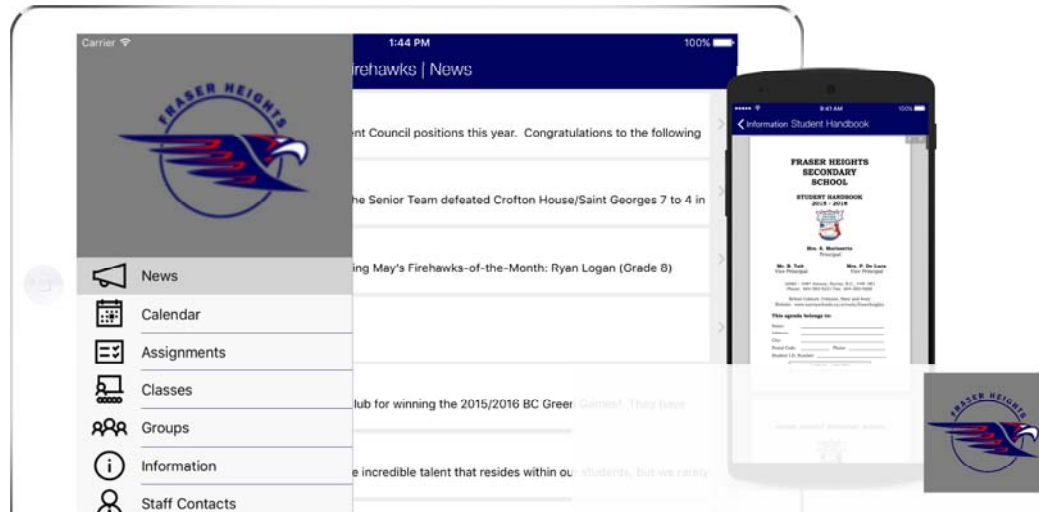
Carrier

1:44 PM

100%

FRASER HEIGHTS

irehawks | News

ent Council positions this year. Congratulations to the following

he Senior Team defeated Crofton House/Saint Georges 7 to 4 in

ing May's Firehawks-of-the-Month: Ryan Logan (Grade 8)

lub for winning the 2015/2016 BC Green Games! They have

e incredible talent that resides within our students, but we rarely

News

Calendar

Assignments

Classes

Groups

Information

Staff Contacts

9:41 AM

100%

Information Student Handbook

FRASER HEIGHTS SECONDARY SCHOOL

STUDENT HANDBOOK 2015 - 2016

Mrs. S. Morissette Principal

Mr. R. Tait Vice Principal

Mrs. P. De Luca Vice Principal

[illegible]

This agenda belongs to:

Name:

City:

Postal Code:

Phone:

Student I.D. Number:

FRASER HEIGHTS